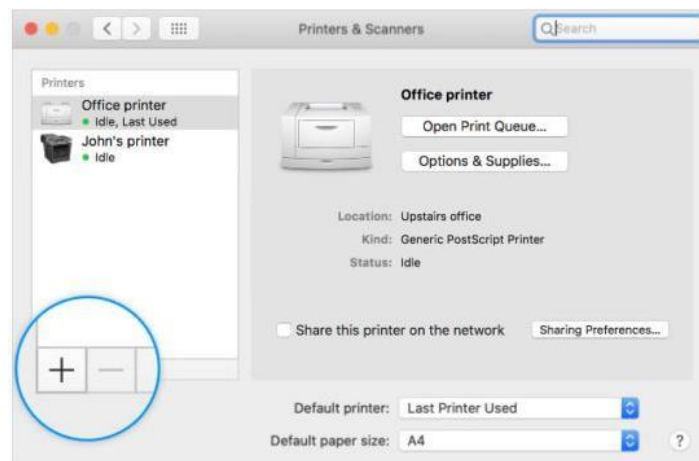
Printers & Scanners

Search

Printers

Office printer
Idle, Last Used

John's printer
Idle

+ —

Office printer

Open Print Queue...

Options & Supplies...

Location: Upstairs office
Kind: Generic PostScript Printer
Status: Idle

Share this printer on the network

Sharing Preferences...

Default printer: Last Printer Used

Default paper size: A4

?